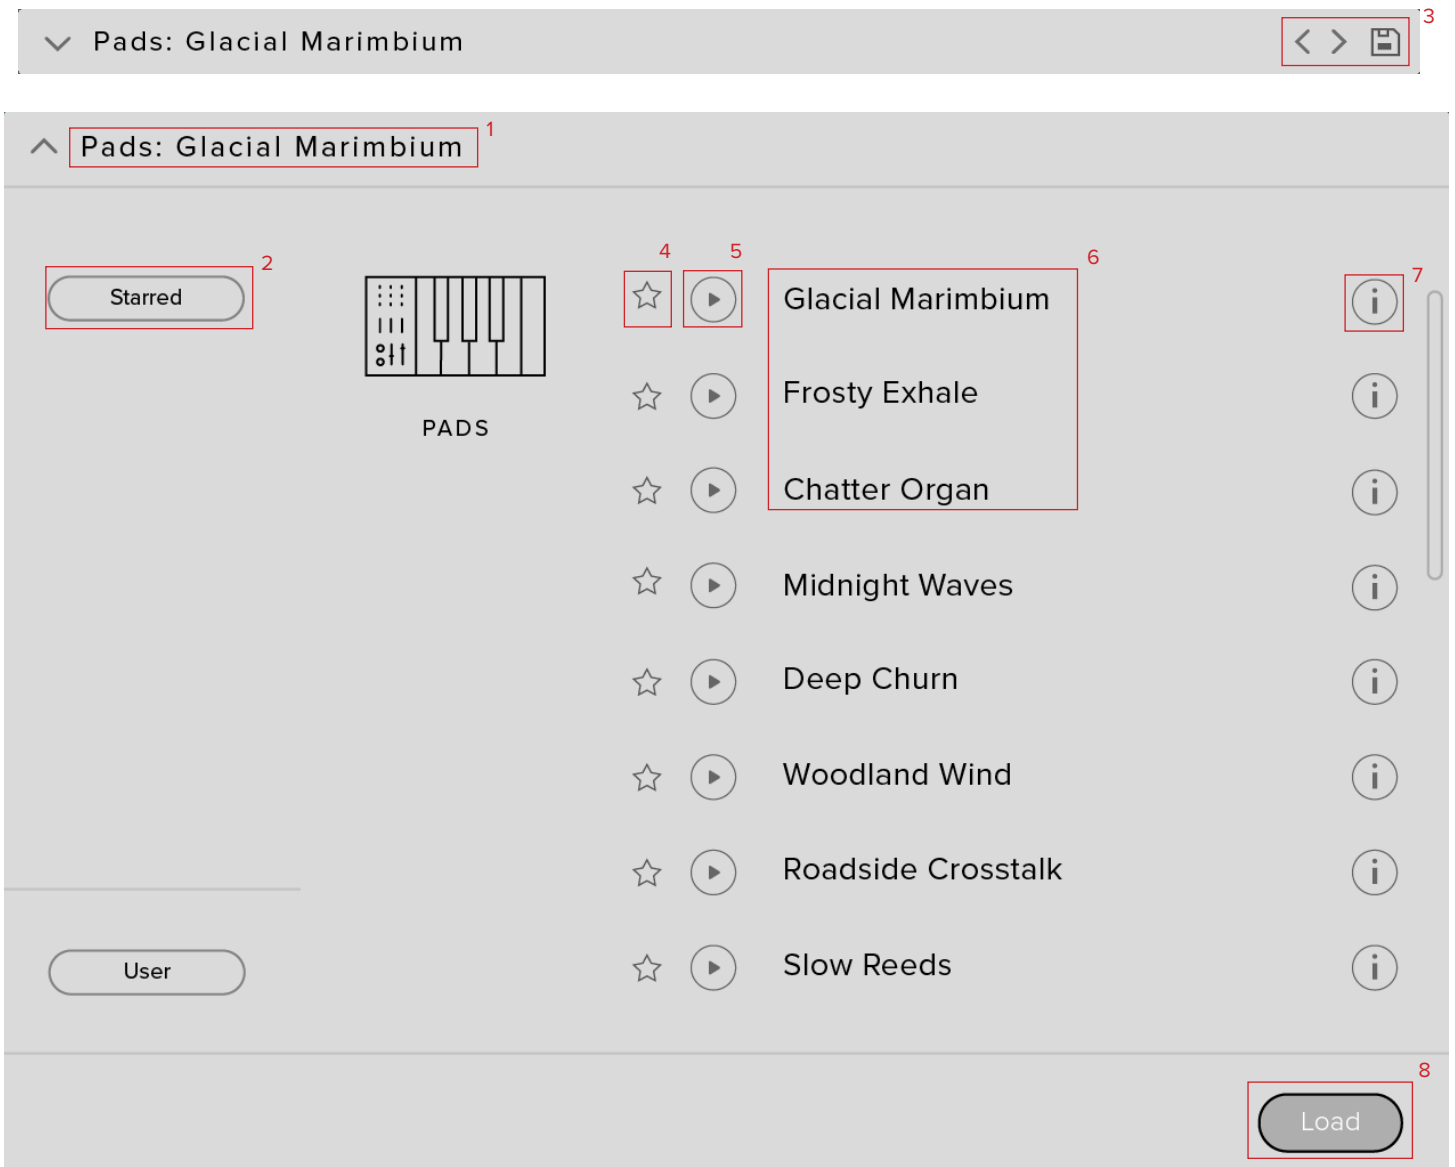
Pads: Glacial Marimbium

3

Pads: Glacial Marimbium

1

2

Starred

PADS

4 5

6

7

Glacial Marimbium

Frosty Exhale

Chatter Organ

Midnight Waves

Deep Churn

Woodland Wind

Roadside Crosstalk

Slow Reeds

User

8

Load